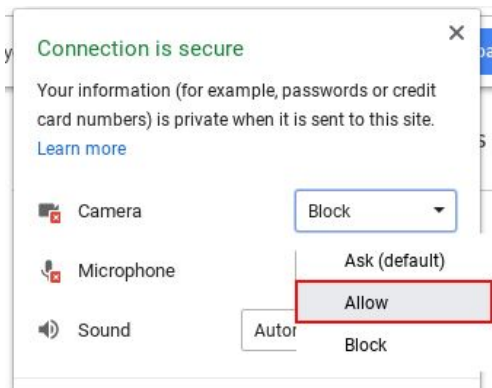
Connection is secure

Your information (for example, passwords or credit card numbers) is private when it is sent to this site. Learn more

Camera
Block

Microphone

Sound
Autor

Ask (default)
Allow
Block